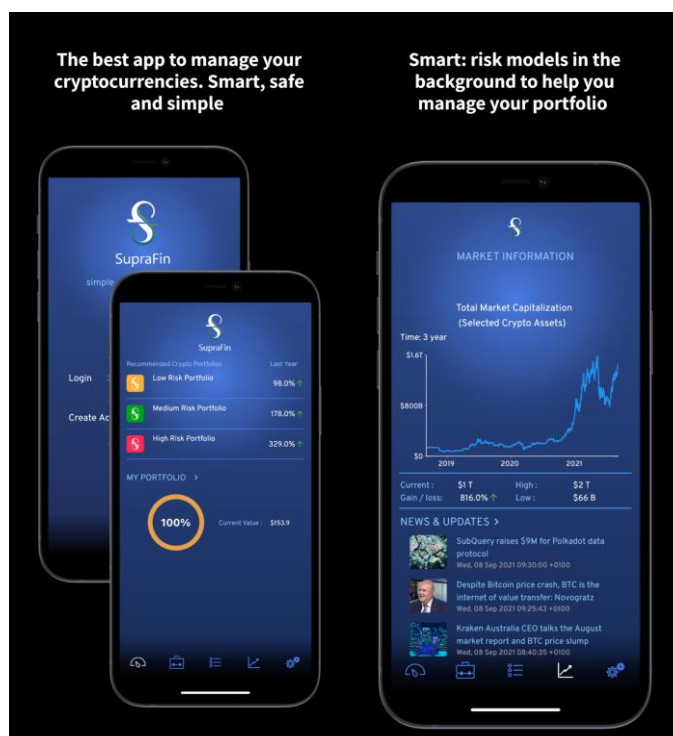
The best app to manage your cryptocurrencies. Smart, safe and simple

SupraFin

simple

Login

Create Ac

SupraFin

Recommended Crypto Portfolios | Last Year
Low Risk Portfolio | 98.0%
Medium Risk Portfolio | 178.0%
High Risk Portfolio | 329.0%

MY PORTFOLIO >

100%

Current Value : $153.9

Smart: risk models in the background to help you manage your portfolio

MARKET INFORMATION

Total Market Capitalization
(Selected Crypto Assets)

Time: 3 year

$1.6T

$800B

$0

2019 2020 2021

Current : $1 T
High : $2 T
Gain / loss: 816.0%
Low : $66 B

NEWS & UPDATES >

SubQuery raises $9M for Polkadot data protocol
Wed, 08 Sep 2021 09:30:00 +0100

Despite Bitcoin price crash, BTC is the internet of value transfer: Novogratz
Wed, 08 Sep 2021 09:25:43 +0100

Kraken Australia CEO talks the August market report and BTC price slump
Wed, 08 Sep 2021 08:40:35 +0100